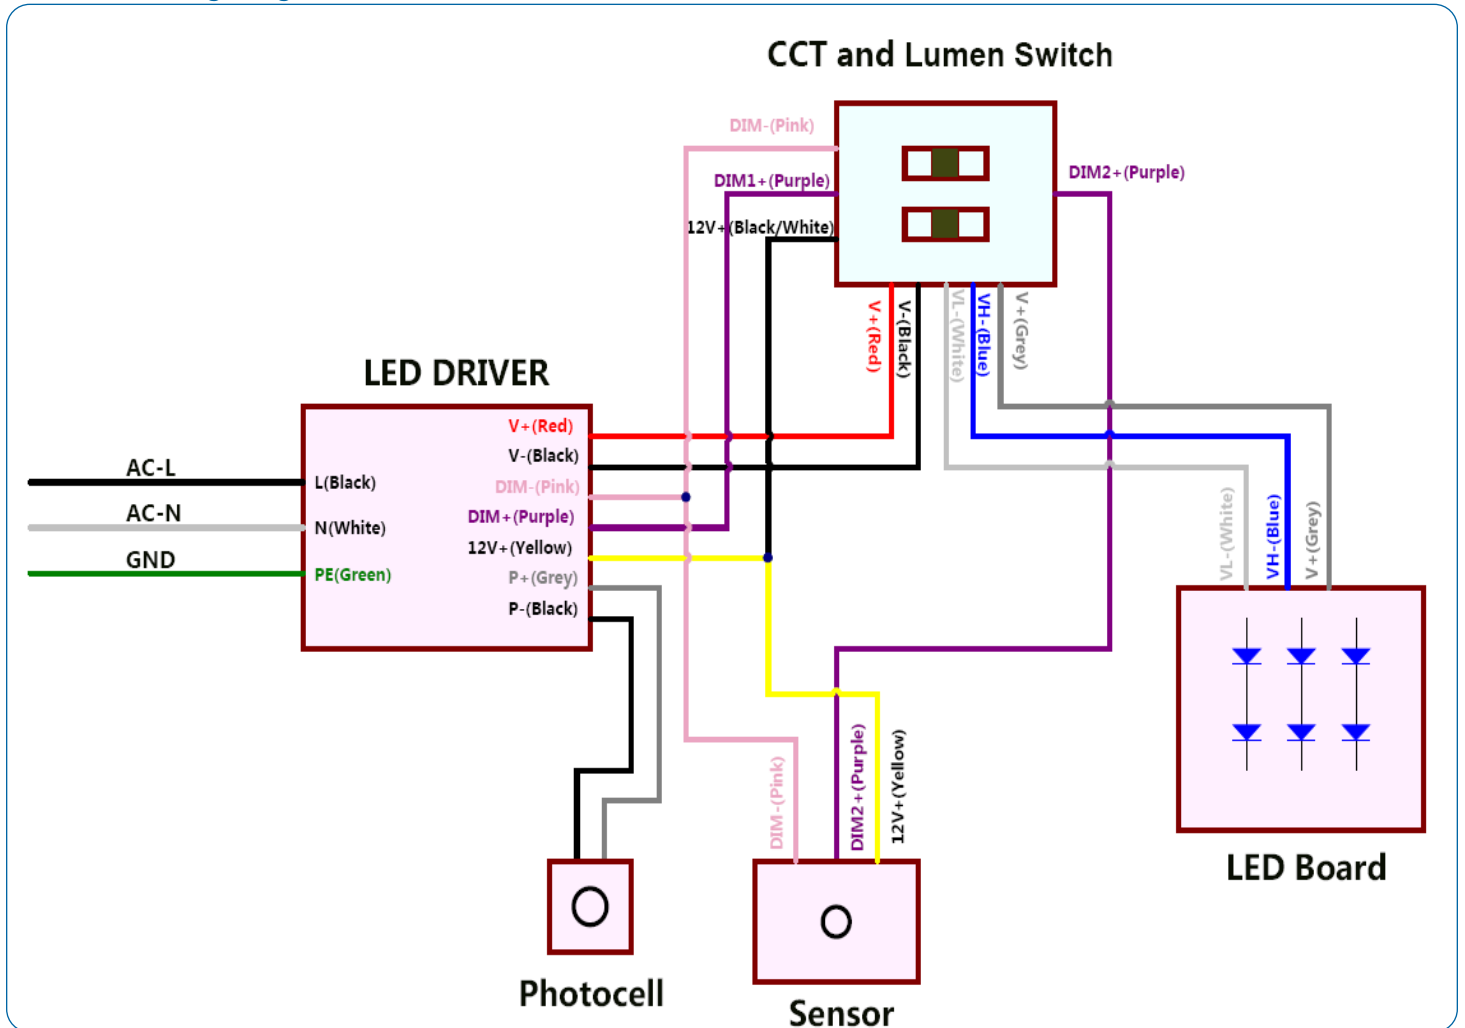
CCT and Lumen Switch

DIM-(Pink)
DIM1+(Purple)
12V+(Black/White)
DIM2+(Purple)
V+(Red)
V-(Black)
VL-(White)
VH-(Blue)
V+(Grey)

LED DRIVER

AC-L
AC-N
GND
L(Black)
N(White)
PE(Green)
V+(Red)
V-(Black)
DIM-(Pink)
DIM+(Purple)
12V+(Yellow)
P+(Grey)
P-(Black)

VL-(White)
VH-(Blue)
V+(Grey)

DIM-(Pink)
DIM2+(Purple)
12V+(Yellow)

LED Board

Photocell

Sensor